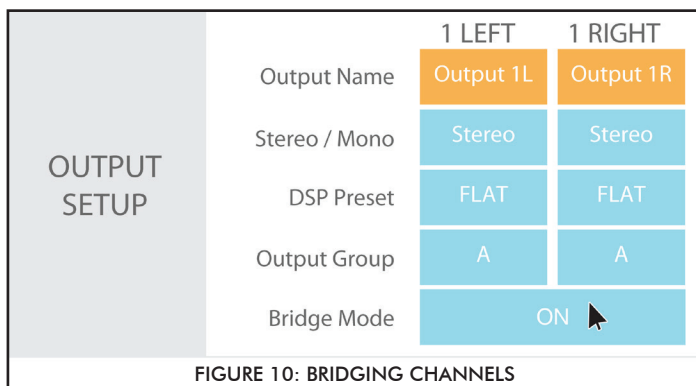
OUTPUT SETUP

| | 1 LEFT | 1 RIGHT |
|---|---|---|
| Output Name | Output 1L | Output 1R |
| Stereo / Mono | Stereo | Stereo |
| DSP Preset | FLAT | FLAT |
| Output Group | A | A |
| Bridge Mode | ON | |

FIGURE 10: BRIDGING CHANNELS